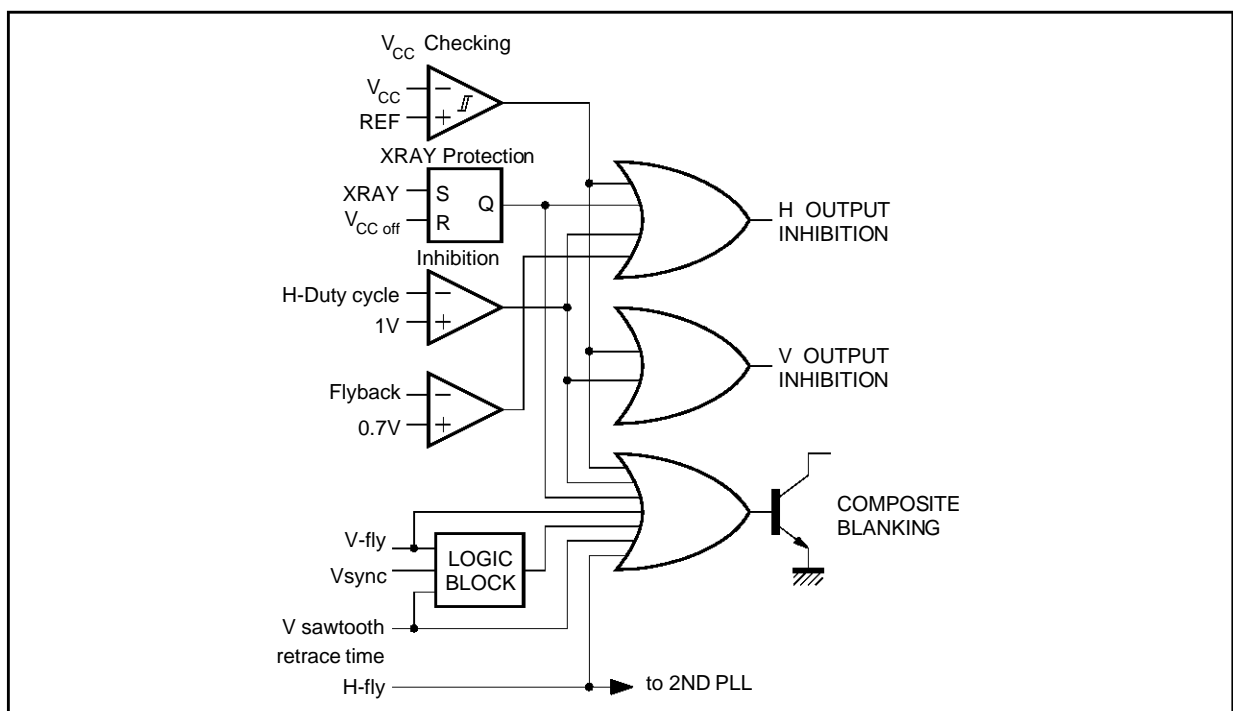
$V_{CC}$ Checking
$V_{CC}$
REF
−
+
XRAY Protection
XRAY
$V_{CC\ off}$
S
R
Q
H OUTPUT INHIBITION
Inhibition
H-Duty cycle
1V
−
+
V OUTPUT INHIBITION
Flyback
0.7V
−
+
COMPOSITE BLANKING
V-fly
Vsync
LOGIC BLOCK
V sawtooth retrace time
H-fly
to 2ND PLL